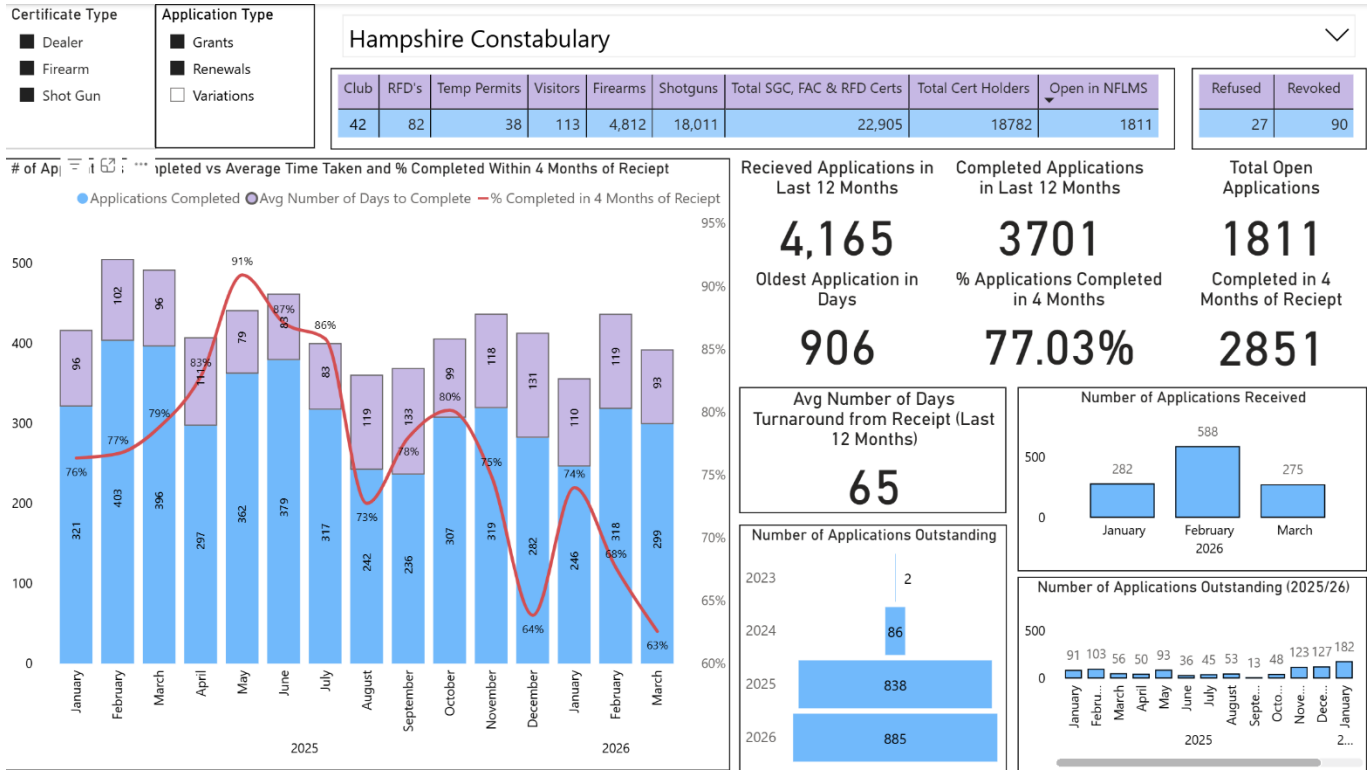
Certificate Type
Dealer
Firearm
Shot Gun

Application Type
Grants
Renewals
Variations

Hampshire Constabulary

| Club | RFD's | Temp Permits | Visitors | Firearms | Shotguns | Total SGC, FAC & RFD Certs | Total Cert Holders | Open in NFLMS |
|---|---|---|---|---|---|---|---|---|
| 42 | 82 | 38 | 113 | 4,812 | 18,011 | 22,905 | 18782 | 1811 |

| Refused | Revoked |
|---|---|
| 27 | 90 |

# of App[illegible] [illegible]mpleted vs Average Time Taken and % Completed Within 4 Months of Reciept

Applications Completed
Avg Number of Days to Complete
% Completed in 4 Months of Reciept

500
400
300
200
100
0

95%
90%
85%
80%
75%
70%
65%
60%

| Month | Completed | Avg Days | % |
|---|---|---|---|
| January | 321 | 96 | 76% |
| February | 403 | 102 | 77% |
| March | 396 | 96 | 79% |
| April | 297 | 111 | 83% |
| May | 362 | 79 | 91% |
| June | 379 | 83 | 87% |
| July | 317 | 83 | 86% |
| August | 242 | 119 | 73% |
| September | 236 | 133 | 78% |
| October | 307 | 99 | 80% |
| November | 319 | 118 | 75% |
| December | 282 | 131 | 64% |
| January | 246 | 110 | 74% |
| February | 318 | 119 | 68% |
| March | 299 | 93 | 63% |

2025
2026

Recieved Applications in Last 12 Months
4,165

Completed Applications in Last 12 Months
3701

Total Open Applications
1811

Oldest Application in Days
906

% Applications Completed in 4 Months
77.03%

Completed in 4 Months of Reciept
2851

Avg Number of Days Turnaround from Receipt (Last 12 Months)
65

Number of Applications Received
500
0
282
588
275
January
February
March
2026

Number of Applications Outstanding
2023 2
2024 86
2025 838
2026 885

Number of Applications Outstanding (2025/26)
500
0
91 103 56 50 93 36 45 53 13 48 123 127 182
January
Febru...
March
April
May
June
July
August
Septe...
Octo...
Nove...
Dece...
January
2025
2...